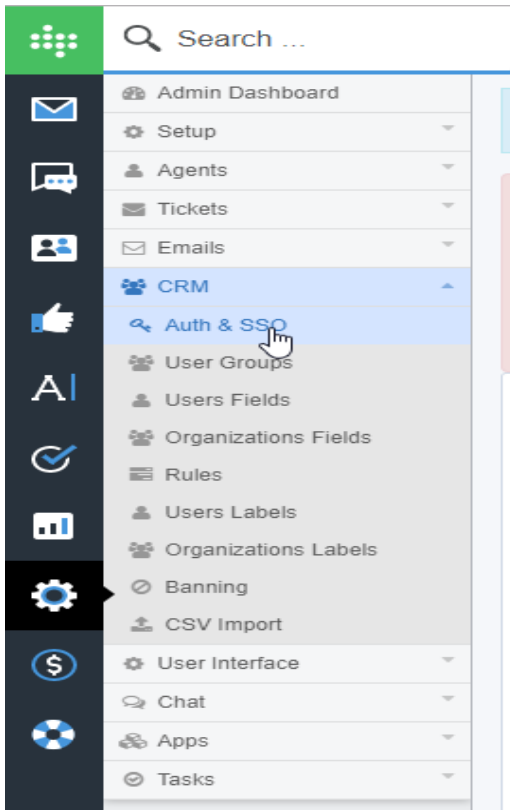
Search ...

Admin Dashboard
Setup
Agents
Tickets
Emails
CRM
Auth & SSO
User Groups
Users Fields
Organizations Fields
Rules
Users Labels
Organizations Labels
Banning
CSV Import
User Interface
Chat
Apps
Tasks

AI